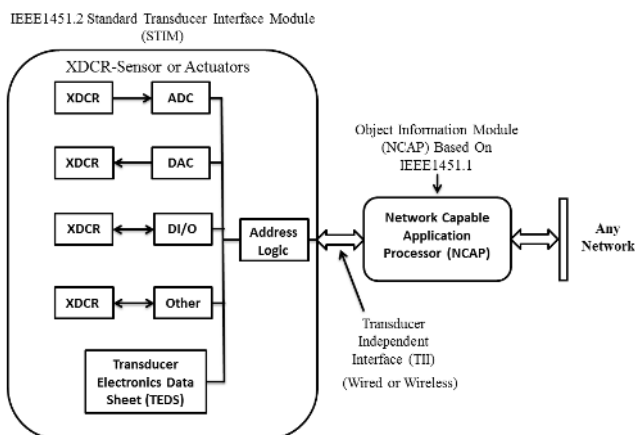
IEEE1451.2 Standard Transducer Interface Module (STIM)

XDCR-Sensor or Actuators

XDCR

ADC

XDCR

DAC

XDCR

DI/O

XDCR

Other

Transducer Electronics Data Sheet (TEDS)

Address Logic

Object Information Module (NCAP) Based On IEEE1451.1

Network Capable Application Processor (NCAP)

Any Network

Transducer Independent Interface (TII)

(Wired or Wireless)